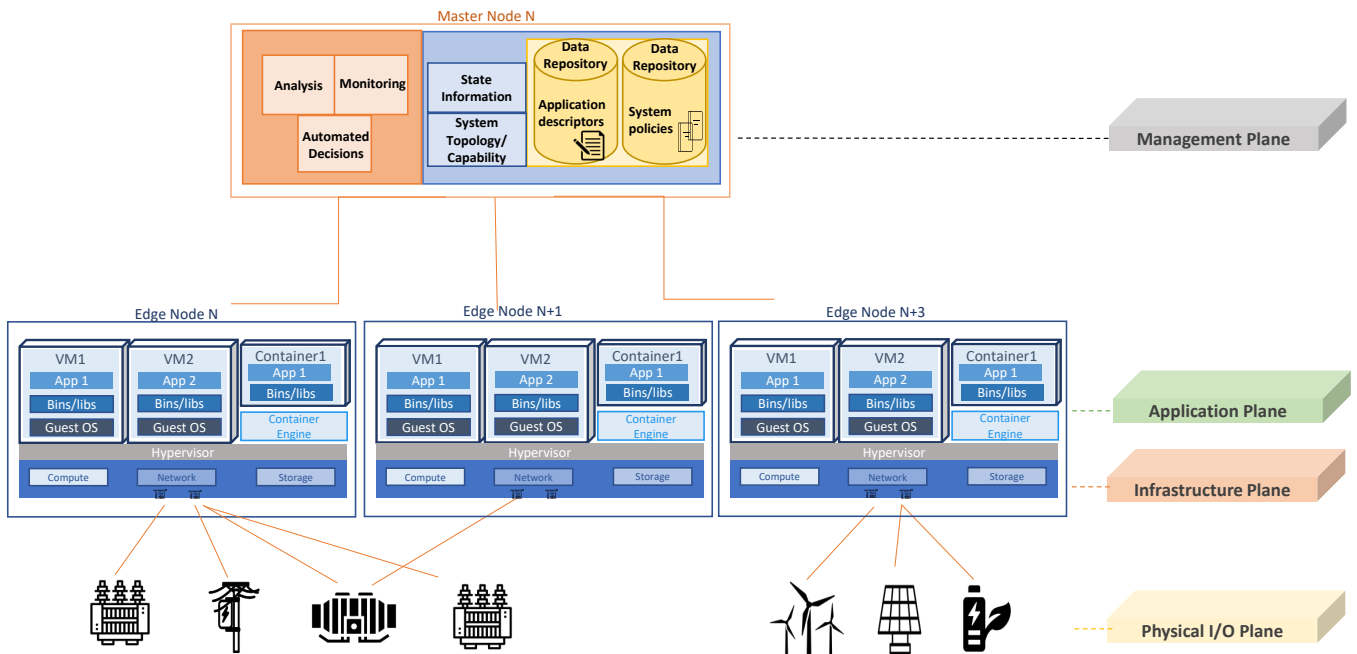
Master Node N

Analysis

Monitoring

Automated Decisions

State Information

System Topology/ Capability

Data Repository

Application descriptors

Data Repository

System policies

Management Plane

Edge Node N

VM1
App 1
Bins/libs
Guest OS

VM2
App 2
Bins/libs
Guest OS

Container1
App 1
Bins/libs
Container Engine

Hypervisor

Compute
Network
Storage

Edge Node N+1

VM1
App 1
Bins/libs
Guest OS

VM2
App 2
Bins/libs
Guest OS

Container1
App 1
Bins/libs
Container Engine

Hypervisor

Compute
Network
Storage

Edge Node N+3

VM1
App 1
Bins/libs
Guest OS

VM2
App 2
Bins/libs
Guest OS

Container1
App 1
Bins/libs
Container Engine

Hypervisor

Compute
Network
Storage

Application Plane

Infrastructure Plane

Physical I/O Plane